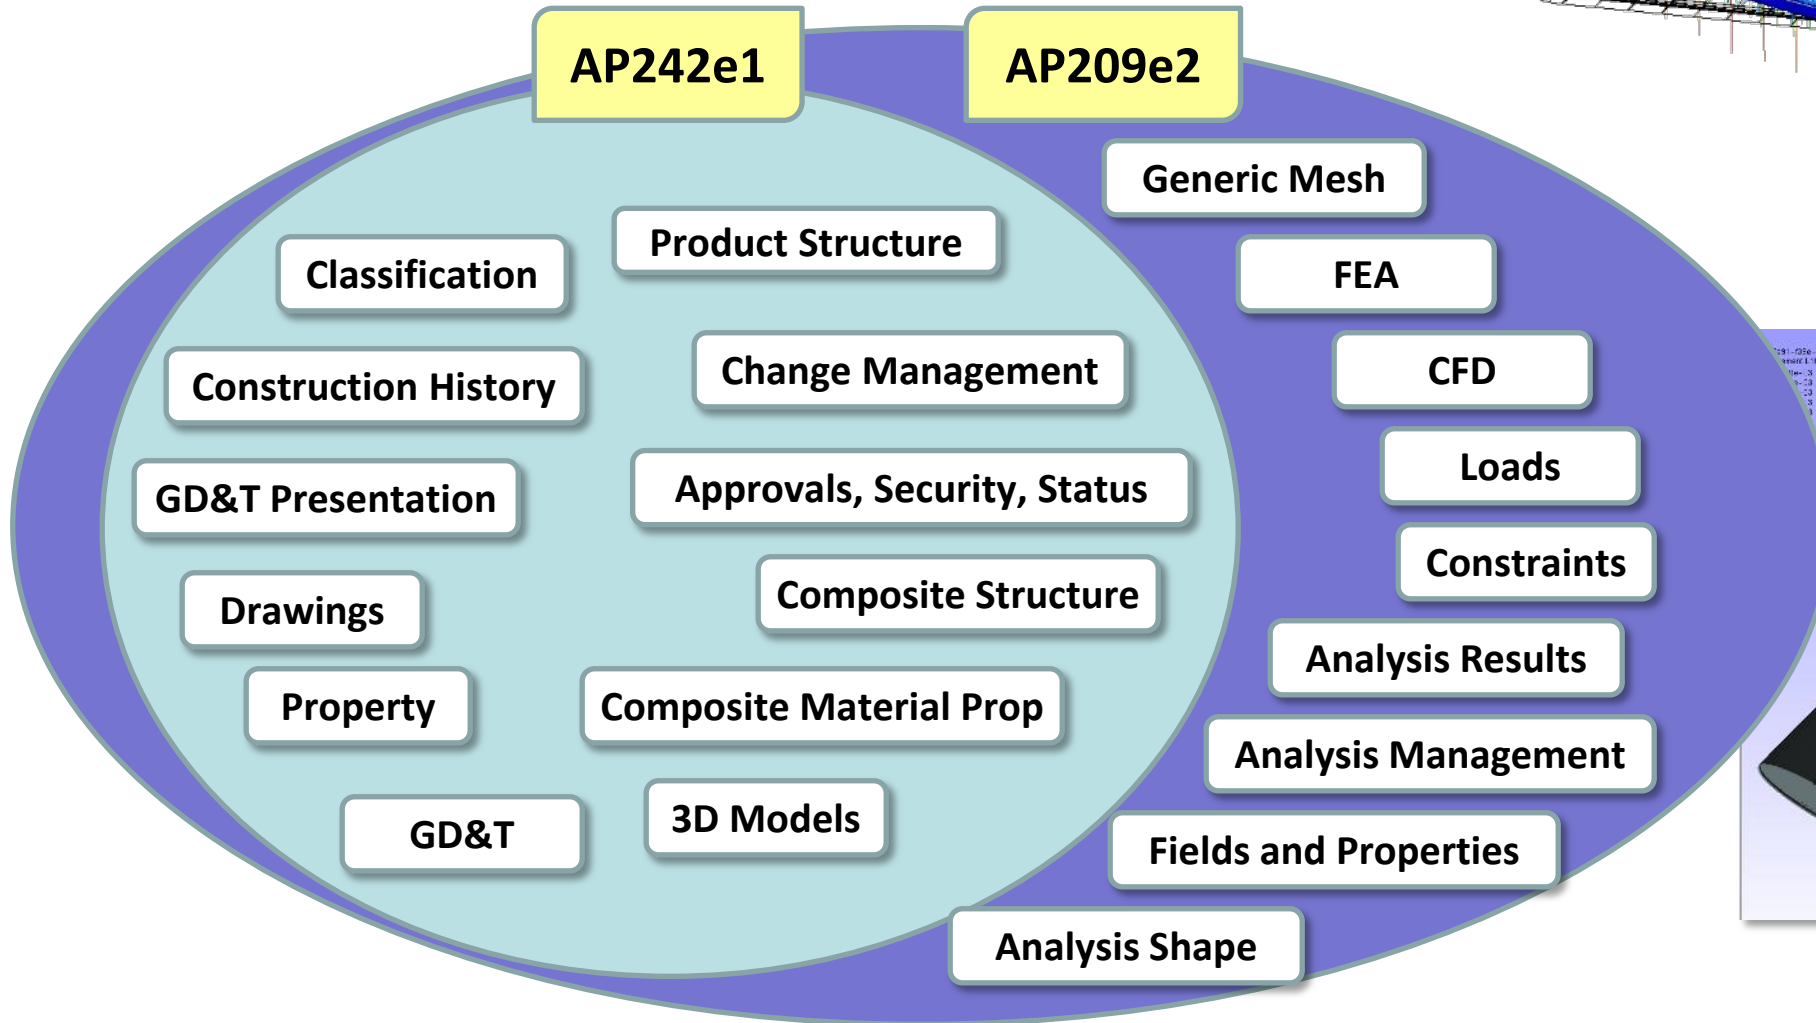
AP242e1

AP209e2

Generic Mesh

Product Structure

Classification

FEA

Construction History

Change Management

CFD

GD&T Presentation

Approvals, Security, Status

Loads

Constraints

Drawings

Composite Structure

Analysis Results

Property

Composite Material Prop

Analysis Management

GD&T

3D Models

Fields and Properties

Analysis Shape